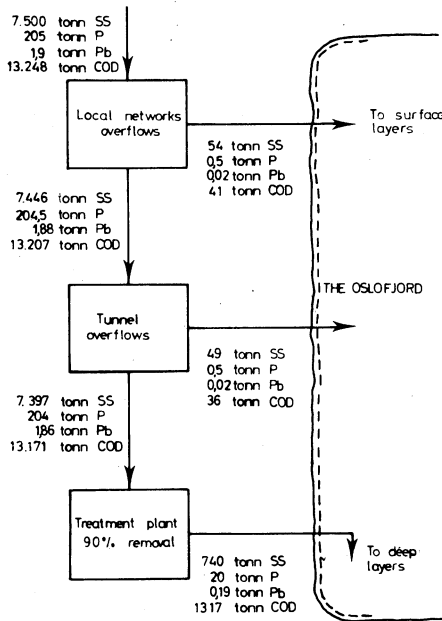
7.500 tonn SS
205 tonn P
1,9 tonn Pb
13.248 tonn COD

Local networks overflows

To surfac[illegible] layers

54 tonn SS
0,5 tonn P
0,02 tonn Pb
41 tonn COD

7.446 tonn SS
204,5 tonn P
1,88 tonn Pb
13.207 tonn COD

THE OSLOFJORD

Tunnel overflows

49 tonn SS
0,5 tonn P
0,02 tonn Pb
36 tonn COD

7.397 tonn SS
204 tonn P
1,86 tonn Pb
13.171 tonn COD

Treatment plant 90% removal

740 tonn SS
20 tonn P
0,19 tonn Pb
1317 tonn COD

To deep layers